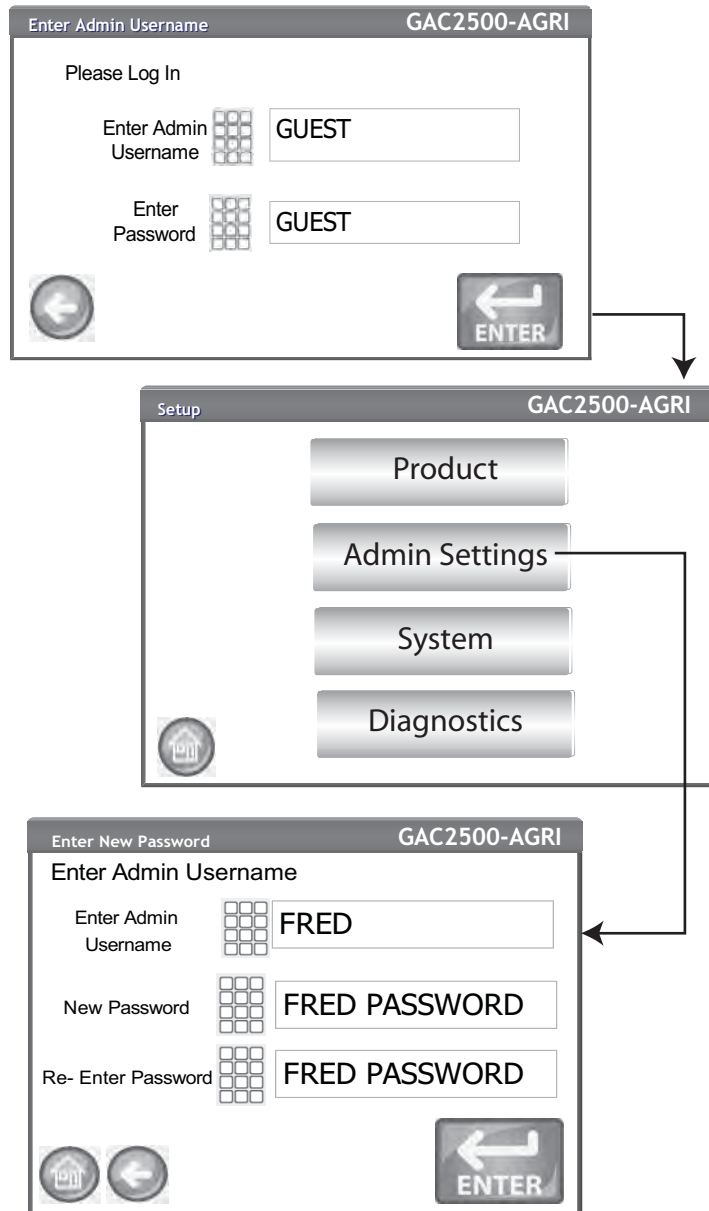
Enter Admin Username GAC2500-AGRI

Please Log In

Enter Admin Username GUEST

Enter Password GUEST

ENTER

Setup GAC2500-AGRI

Product

Admin Settings

System

Diagnostics

Enter New Password GAC2500-AGRI

Enter Admin Username

Enter Admin Username FRED

New Password FRED PASSWORD

Re- Enter Password FRED PASSWORD

ENTER